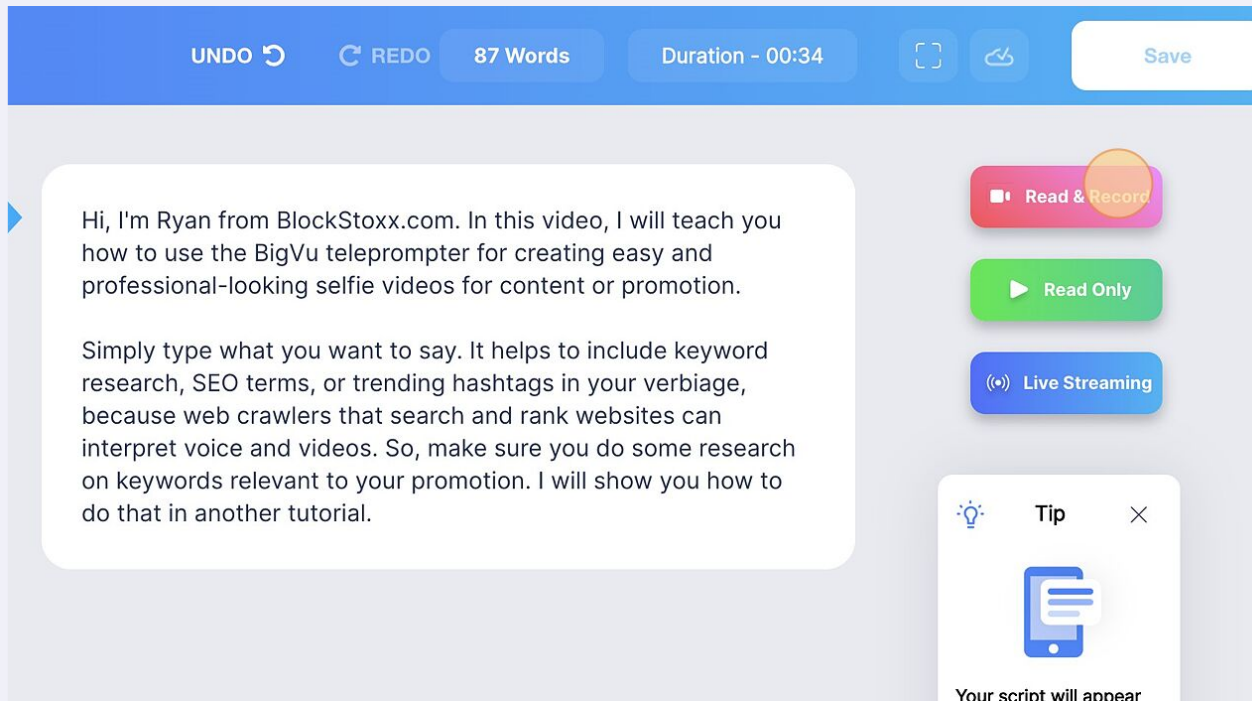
UNDO REDO 87 Words Duration - 00:34 Save

Hi, I'm Ryan from BlockStoxx.com. In this video, I will teach you how to use the BigVu teleprompter for creating easy and professional-looking selfie videos for content or promotion.

Simply type what you want to say. It helps to include keyword research, SEO terms, or trending hashtags in your verbiage, because web crawlers that search and rank websites can interpret voice and videos. So, make sure you do some research on keywords relevant to your promotion. I will show you how to do that in another tutorial.

Read & Record

Read Only

Live Streaming

Tip

Your script will appear